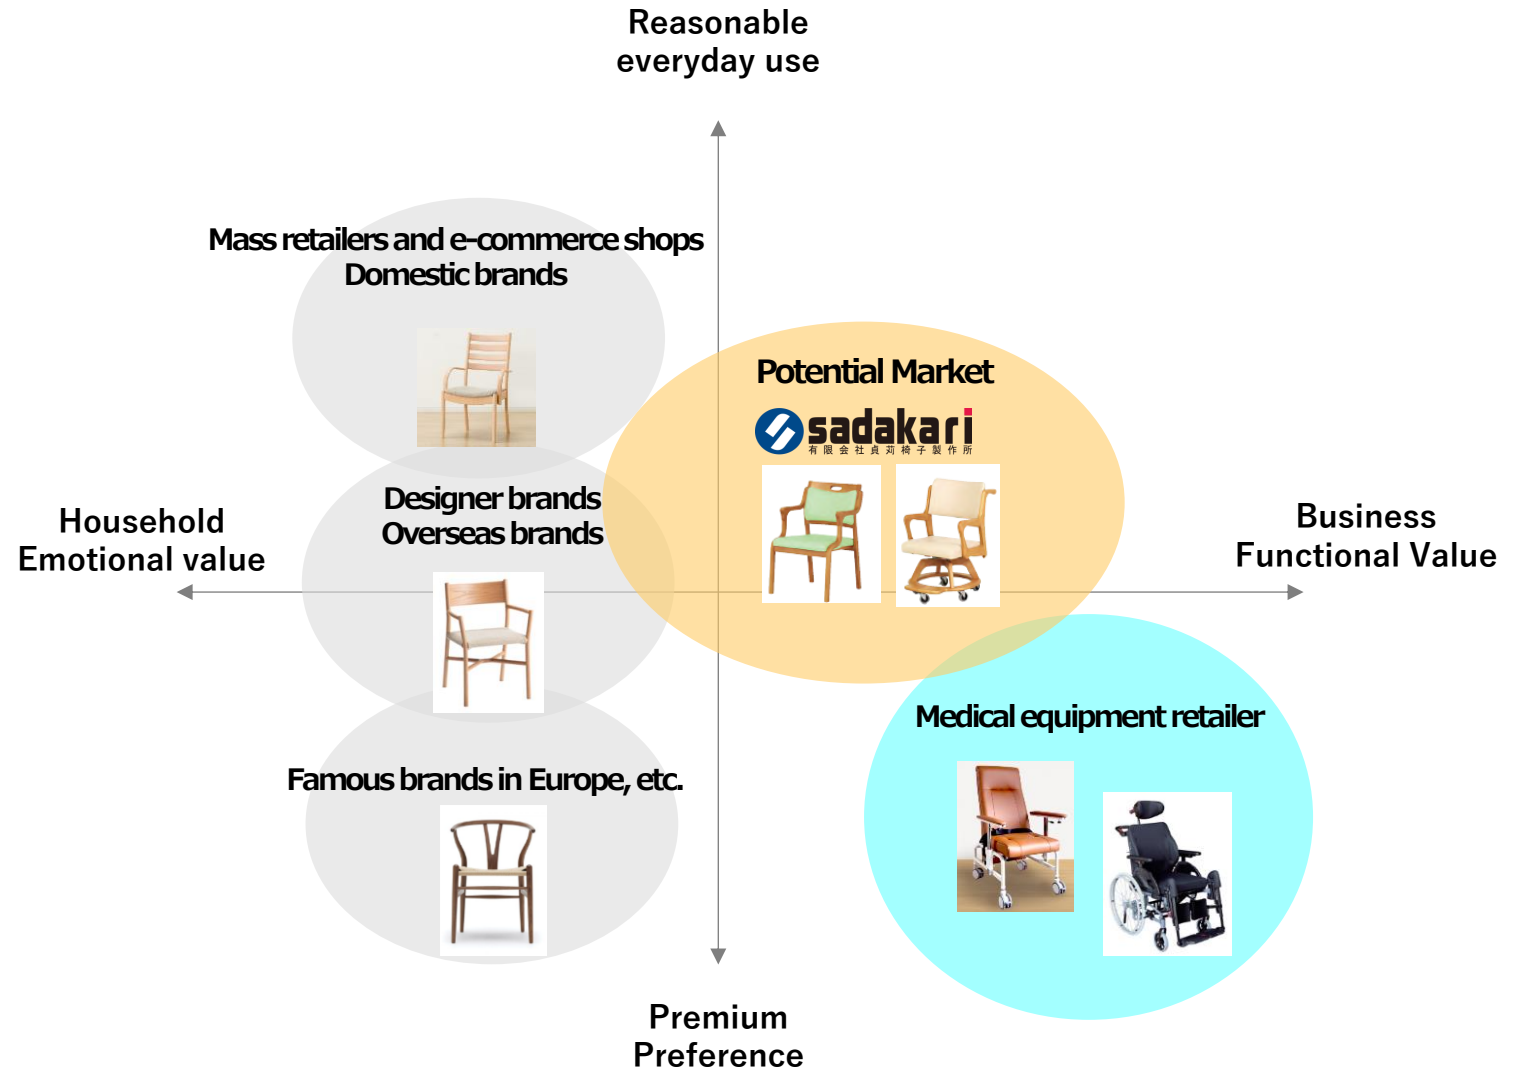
Reasonable everyday use

Mass retailers and e-commerce shops
Domestic brands

Potential Market

sadakari
有限会社貞苅椅子製作所

Household
Emotional value

Designer brands
Overseas brands

Business
Functional Value

Medical equipment retailer

Famous brands in Europe, etc.

Premium
Preference